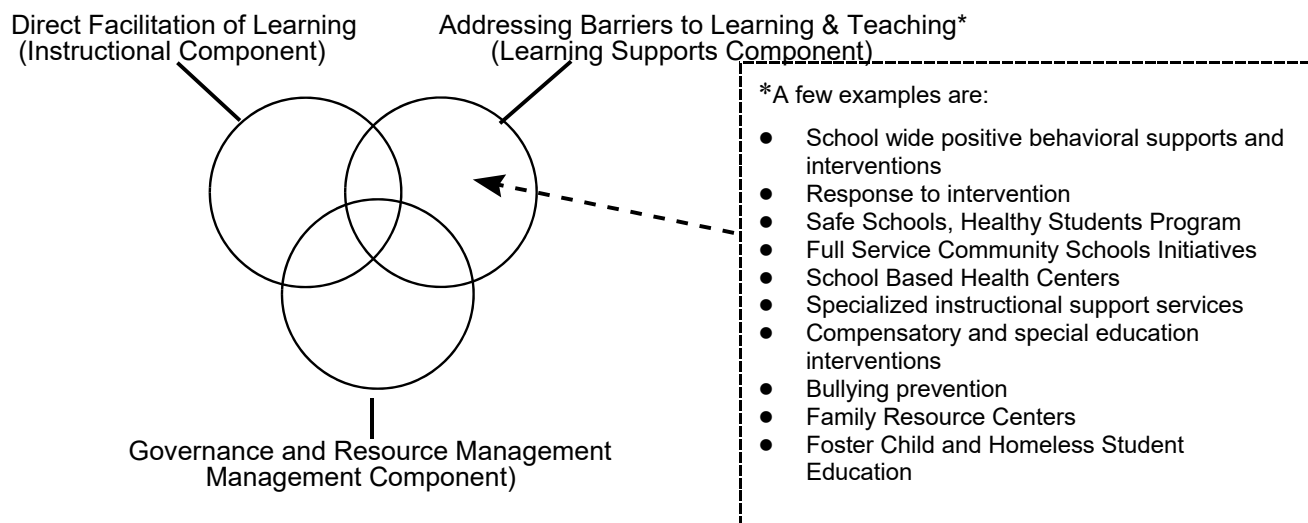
Direct Facilitation of Learning
(Instructional Component)

Addressing Barriers to Learning & Teaching*
(Learning Supports Component)

Governance and Resource Management
Management Component)

*A few examples are:

- School wide positive behavioral supports and interventions
- Response to intervention
- Safe Schools, Healthy Students Program
- Full Service Community Schools Initiatives
- School Based Health Centers
- Specialized instructional support services
- Compensatory and special education interventions
- Bullying prevention
- Family Resource Centers
- Foster Child and Homeless Student Education